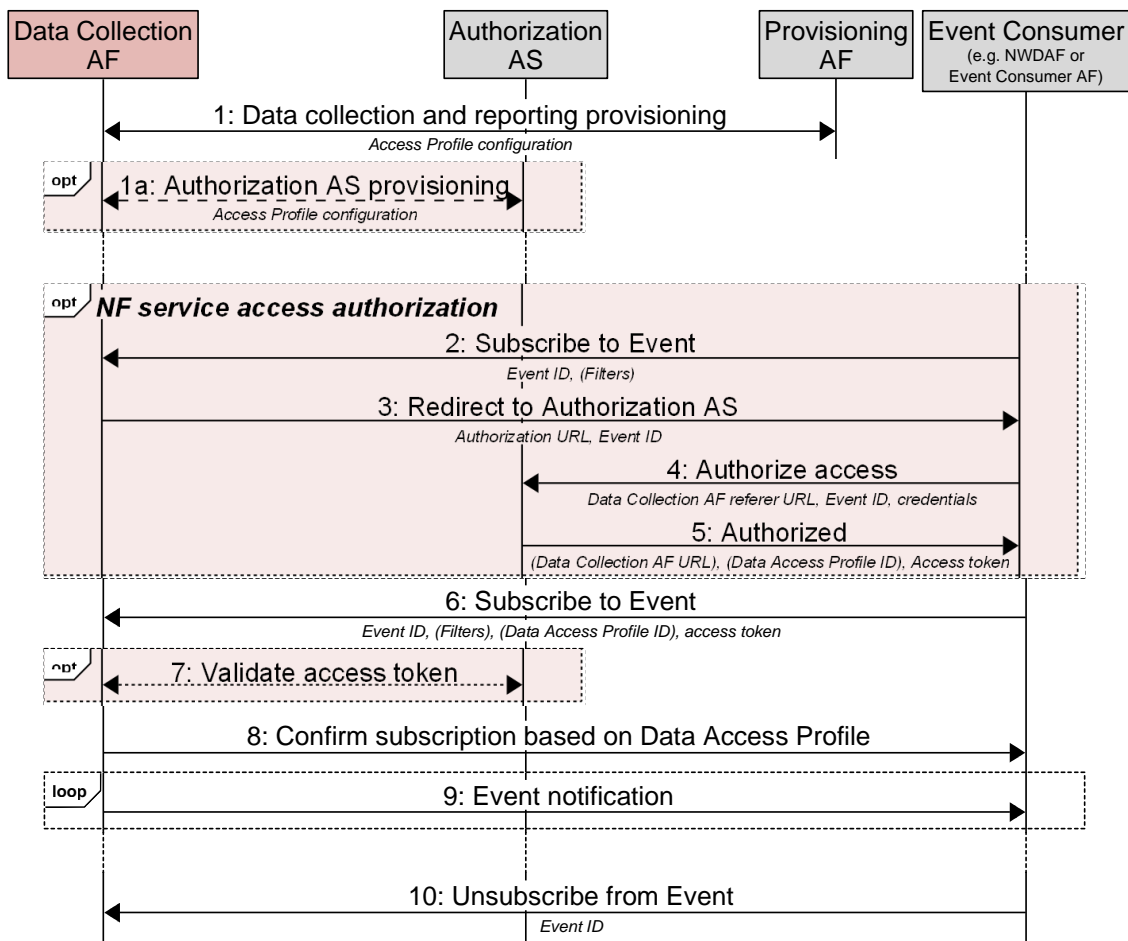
Data Collection AF

Authorization AS

Provisioning AF

Event Consumer (e.g. NWDAF or Event Consumer AF)

1: Data collection and reporting provisioning
Access Profile configuration

opt
1a: Authorization AS provisioning
Access Profile configuration

opt
NF service access authorization

2: Subscribe to Event
Event ID, (Filters)

3: Redirect to Authorization AS
Authorization URL, Event ID

4: Authorize access
Data Collection AF referer URL, Event ID, credentials

5: Authorized
(Data Collection AF URL), (Data Access Profile ID), Access token

6: Subscribe to Event
Event ID, (Filters), (Data Access Profile ID), access token

opt
7: Validate access token

8: Confirm subscription based on Data Access Profile

loop
9: Event notification

10: Unsubscribe from Event
Event ID